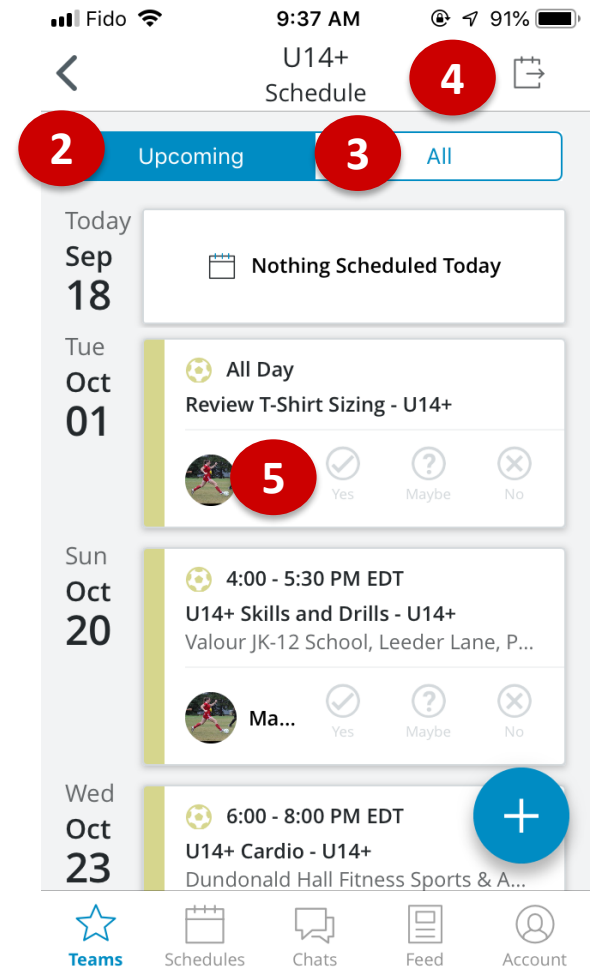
Fido 9:37 AM 91%

U14+
Schedule

4

2 Upcoming 3 All

Today
Sep
18

Nothing Scheduled Today

Tue
Oct
01

All Day
Review T-Shirt Sizing - U14+

5 Yes Maybe No

Sun
Oct
20

4:00 - 5:30 PM EDT
U14+ Skills and Drills - U14+
Valour JK-12 School, Leeder Lane, P...

Ma... Yes Maybe No

Wed
Oct
23

6:00 - 8:00 PM EDT
U14+ Cardio - U14+
Dundonald Hall Fitness Sports & A...

+

Teams Schedules Chats Feed Account